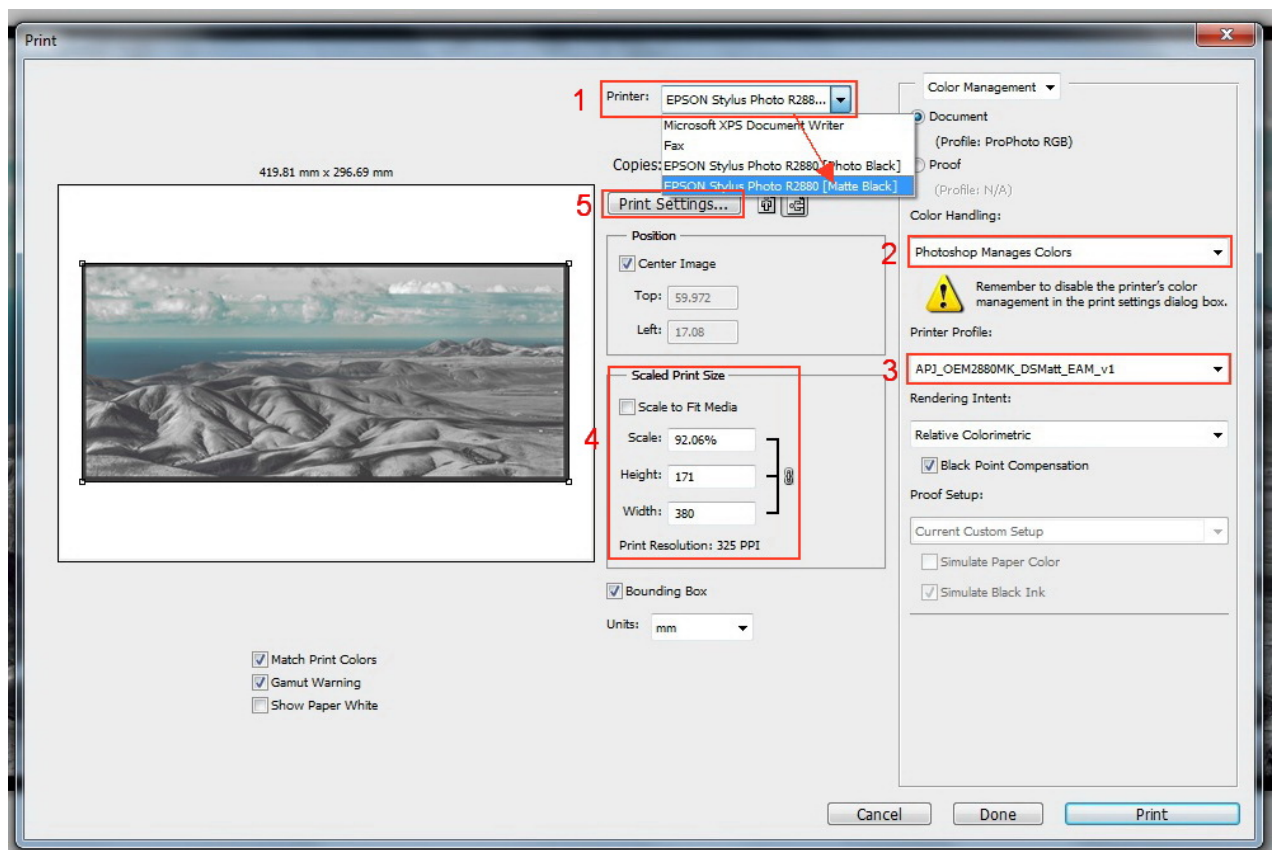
Print

419.81 mm x 296.69 mm

1 Printer: EPSON Stylus Photo R288...

Microsoft XPS Document Writer
Fax
EPSON Stylus Photo R2880 [Photo Black]
EPSON Stylus Photo R2880 [Matte Black]

Copies:

5 Print Settings...

Position
Center Image
Top: 59.972
Left: 17.08

Scaled Print Size
Scale to Fit Media
4 Scale: 92.06%
Height: 171
Width: 380
Print Resolution: 325 PPI

Bounding Box

Units: mm

Match Print Colors
Gamut Warning
Show Paper White

Color Management
Document
(Profile: ProPhoto RGB)
Proof
(Profile: N/A)
Color Handling:
2 Photoshop Manages Colors
Remember to disable the printer's color management in the print settings dialog box.
Printer Profile:
3 APJ_OEM2880MK_DSMatt_EAM_v1
Rendering Intent:
Relative Colorimetric
Black Point Compensation
Proof Setup:
Current Custom Setup
Simulate Paper Color
Simulate Black Ink

Cancel
Done
Print